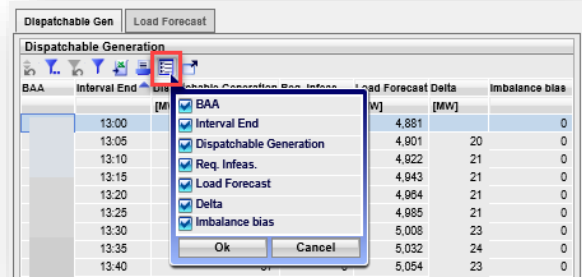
Dispatchable Gen | Load Forecast

Dispatchable Generation

| BAA | Interval End | Dis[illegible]able Generation | Req. Infeas. | Load Forecast | Delta | Imbalance bias |
|---|---|---|---|---|---|---|
| | | [MW] | | [MW] | [MW] | |
| | 13:00 | | | 4,881 | | 0 |
| | 13:05 | | | 4,901 | 20 | 0 |
| | 13:10 | | | 4,922 | 21 | 0 |
| | 13:15 | | | 4,943 | 21 | 0 |
| | 13:20 | | | 4,964 | 21 | 0 |
| | 13:25 | | | 4,985 | 21 | 0 |
| | 13:30 | | | 5,008 | 23 | 0 |
| | 13:35 | | | 5,032 | 24 | 0 |
| | 13:40 | | | 5,054 | 23 | 0 |

BAA
Interval End
Dispatchable Generation
Req. Infeas.
Load Forecast
Delta
Imbalance bias

Ok
Cancel